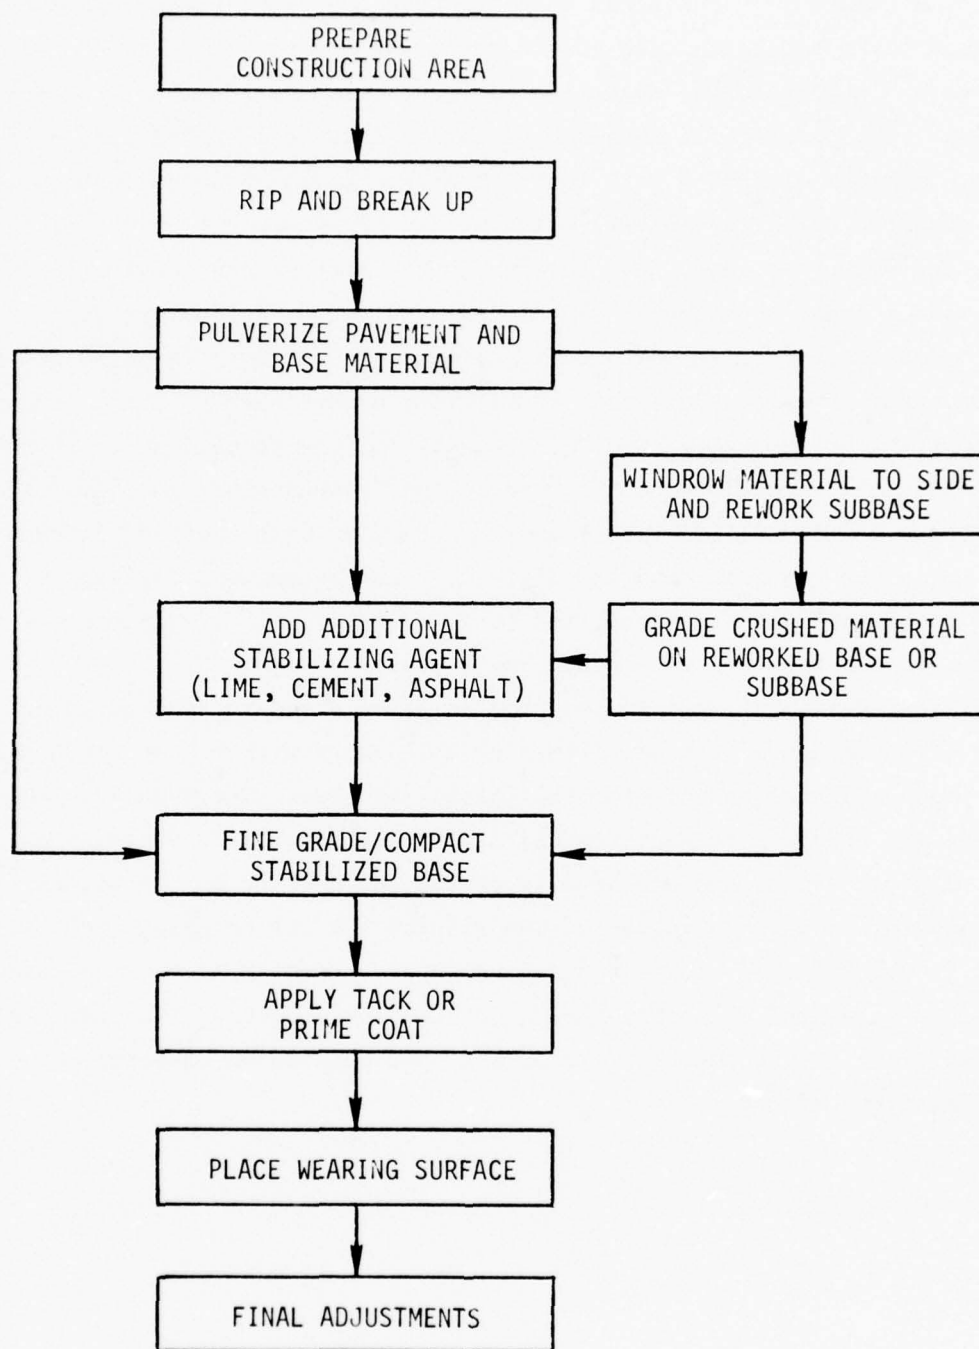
PREPARE CONSTRUCTION AREA

RIP AND BREAK UP

PULVERIZE PAVEMENT AND BASE MATERIAL

WINDROW MATERIAL TO SIDE AND REWORK SUBBASE

ADD ADDITIONAL STABILIZING AGENT (LIME, CEMENT, ASPHALT)

GRADE CRUSHED MATERIAL ON REWORKED BASE OR SUBBASE

FINE GRADE/COMPACT STABILIZED BASE

APPLY TACK OR PRIME COAT

PLACE WEARING SURFACE

FINAL ADJUSTMENTS